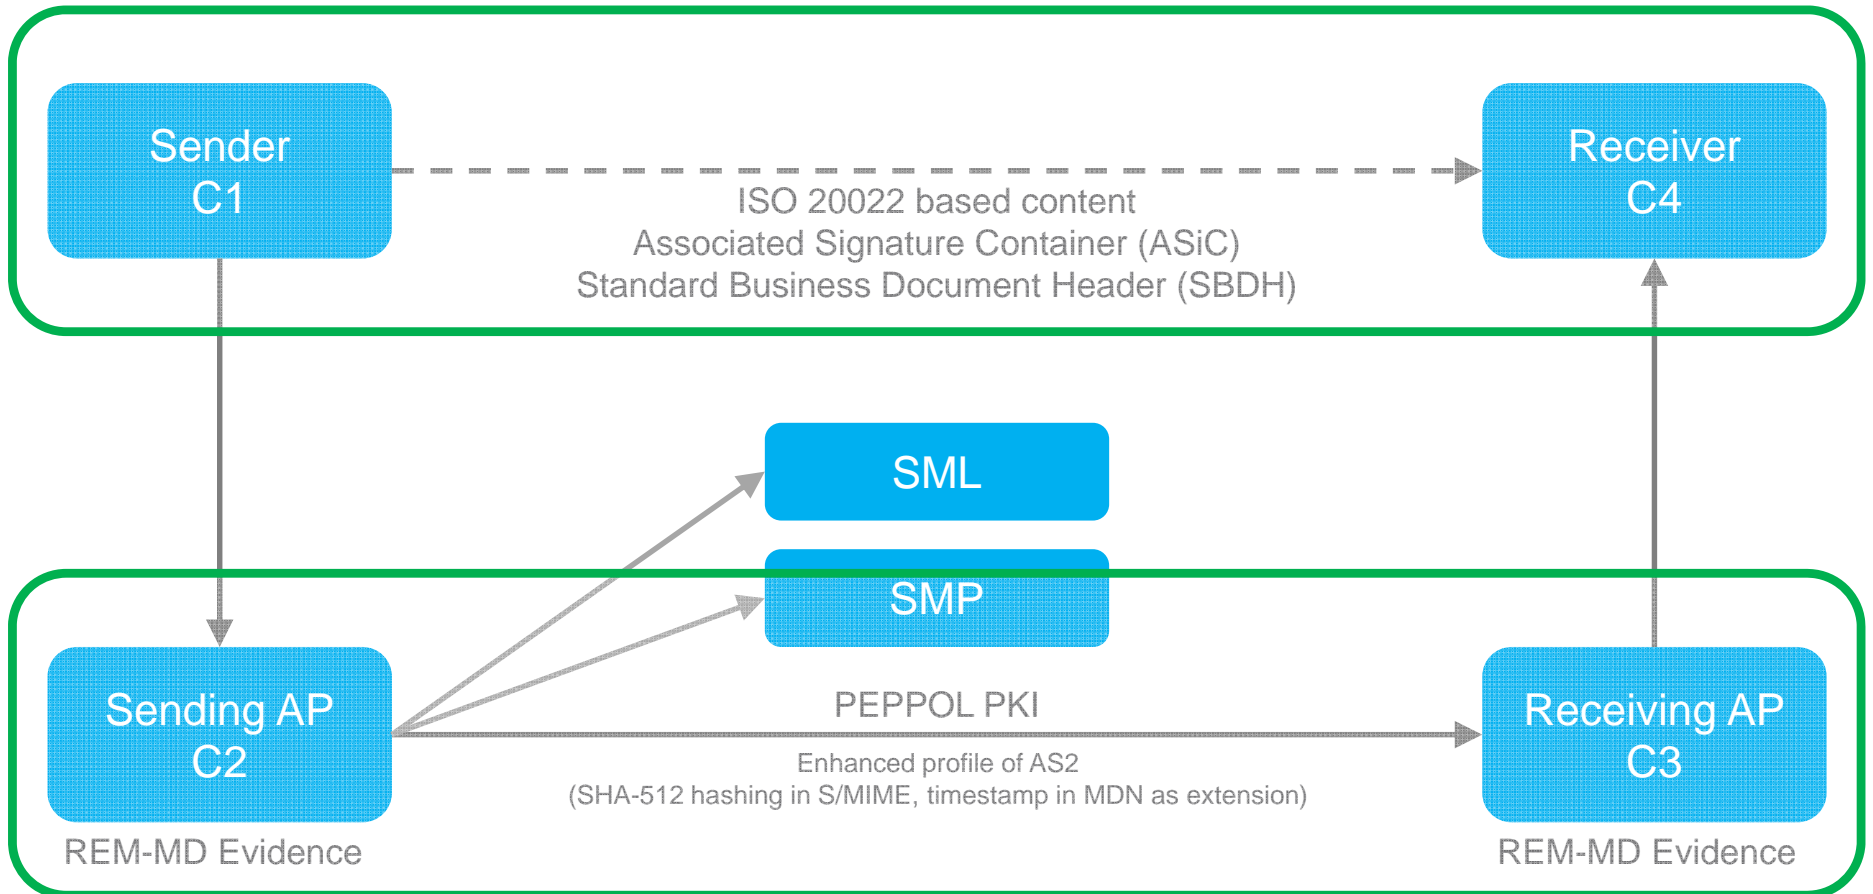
Sender
C1

Receiver
C4

ISO 20022 based content
Associated Signature Container (ASiC)
Standard Business Document Header (SBDH)

SML

SMP

Sending AP
C2

PEPPOL PKI

Receiving AP
C3

Enhanced profile of AS2
(SHA-512 hashing in S/MIME, timestamp in MDN as extension)

REM-MD Evidence

REM-MD Evidence